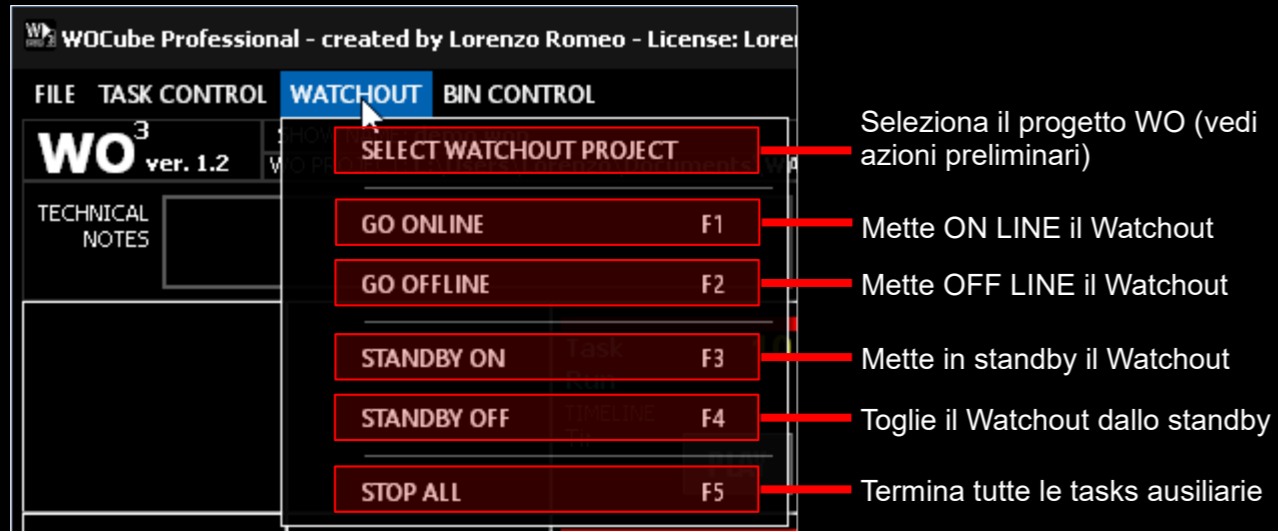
WOCube Professional - created by Lorenzo Romeo - License: Lore

FILE TASK CONTROL WATCHOUT BIN CONTROL

$WO^3$ ver. 1.2

TECHNICAL NOTES

SELECT WATCHOUT PROJECT

GO ONLINE F1

GO OFFLINE F2

STANDBY ON F3

STANDBY OFF F4

STOP ALL F5

Seleziona il progetto WO (vedi azioni preliminari)

Mette ON LINE il Watchout

Mette OFF LINE il Watchout

Mette in standby il Watchout

Toglie il Watchout dallo standby

Termina tutte le tasks ausiliarie